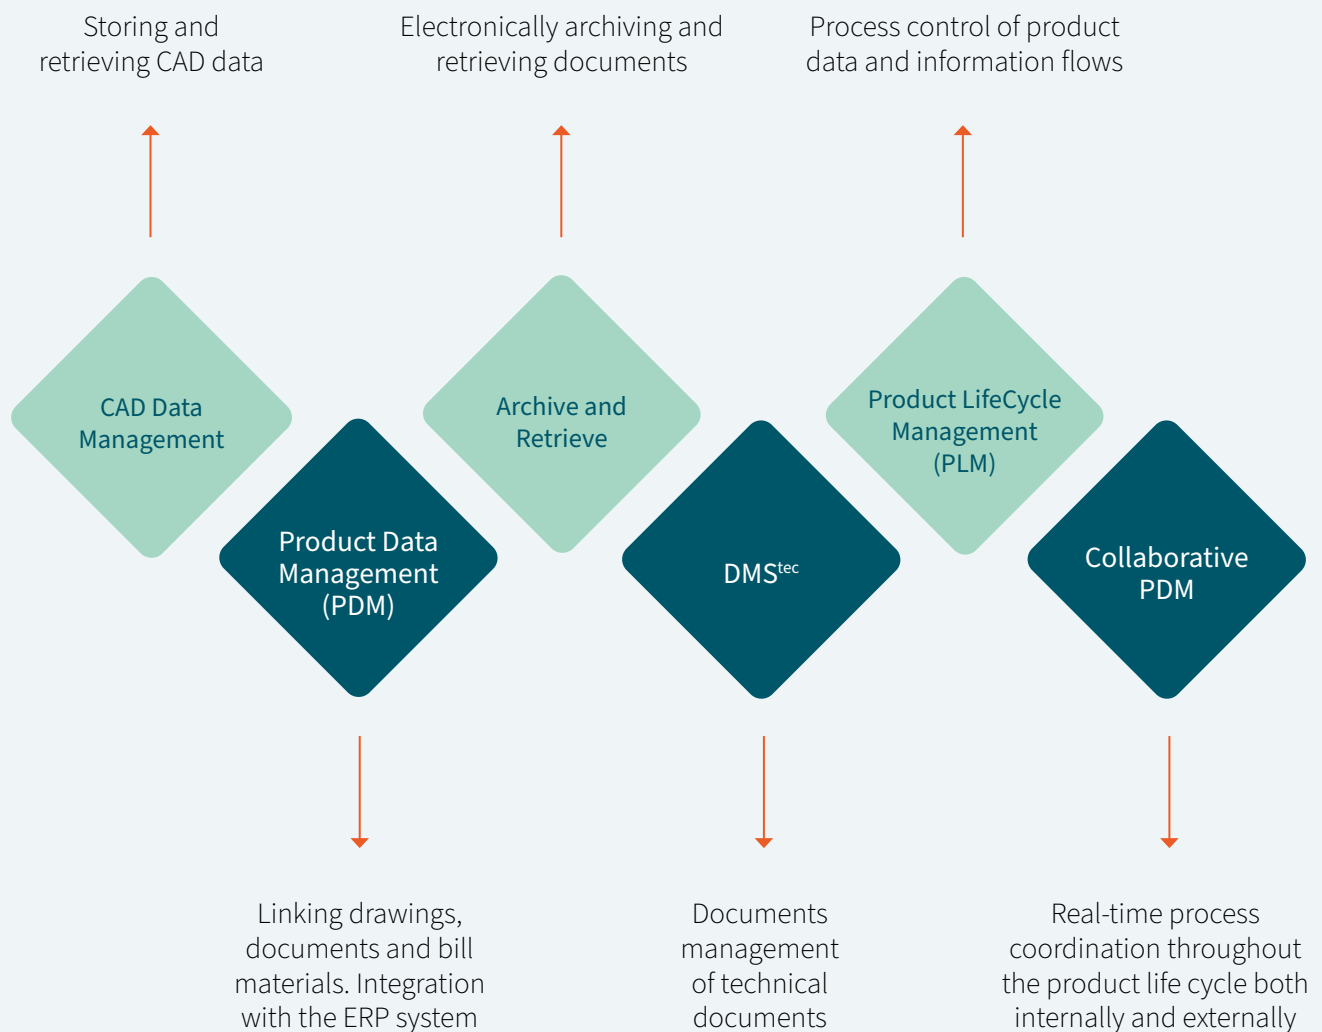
Storing and retrieving CAD data

Electronically archiving and retrieving documents

Process control of product data and information flows

CAD Data Management

Archive and Retrieve

Product LifeCycle Management (PLM)

Product Data Management (PDM)

DMS$^{tec}$

Collaborative PDM

Linking drawings, documents and bill materials. Integration with the ERP system

Documents management of technical documents

Real-time process coordination throughout the product life cycle both internally and externally